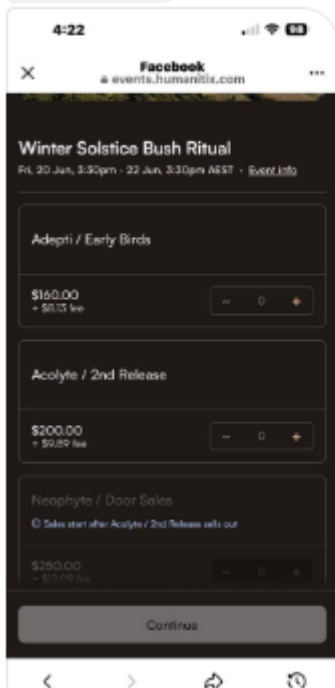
4:22

98

Facebook
events.humanitix.com

Winter Solstice Bush Ritual
Fri, 20 Jun, 3:30pm - 22 Jun, 3:30pm AEST · Event info

Adepti / Early Birds

$160.00
+ $8.13 fee

− 0 +

Acolyte / 2nd Release

$200.00
+ $9.89 fee

− 0 +

Neophyte / Door Sales

Sales start after Acolyte / 2nd Release sells out

$250.00
+ $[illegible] fee

− 0 +

Continue